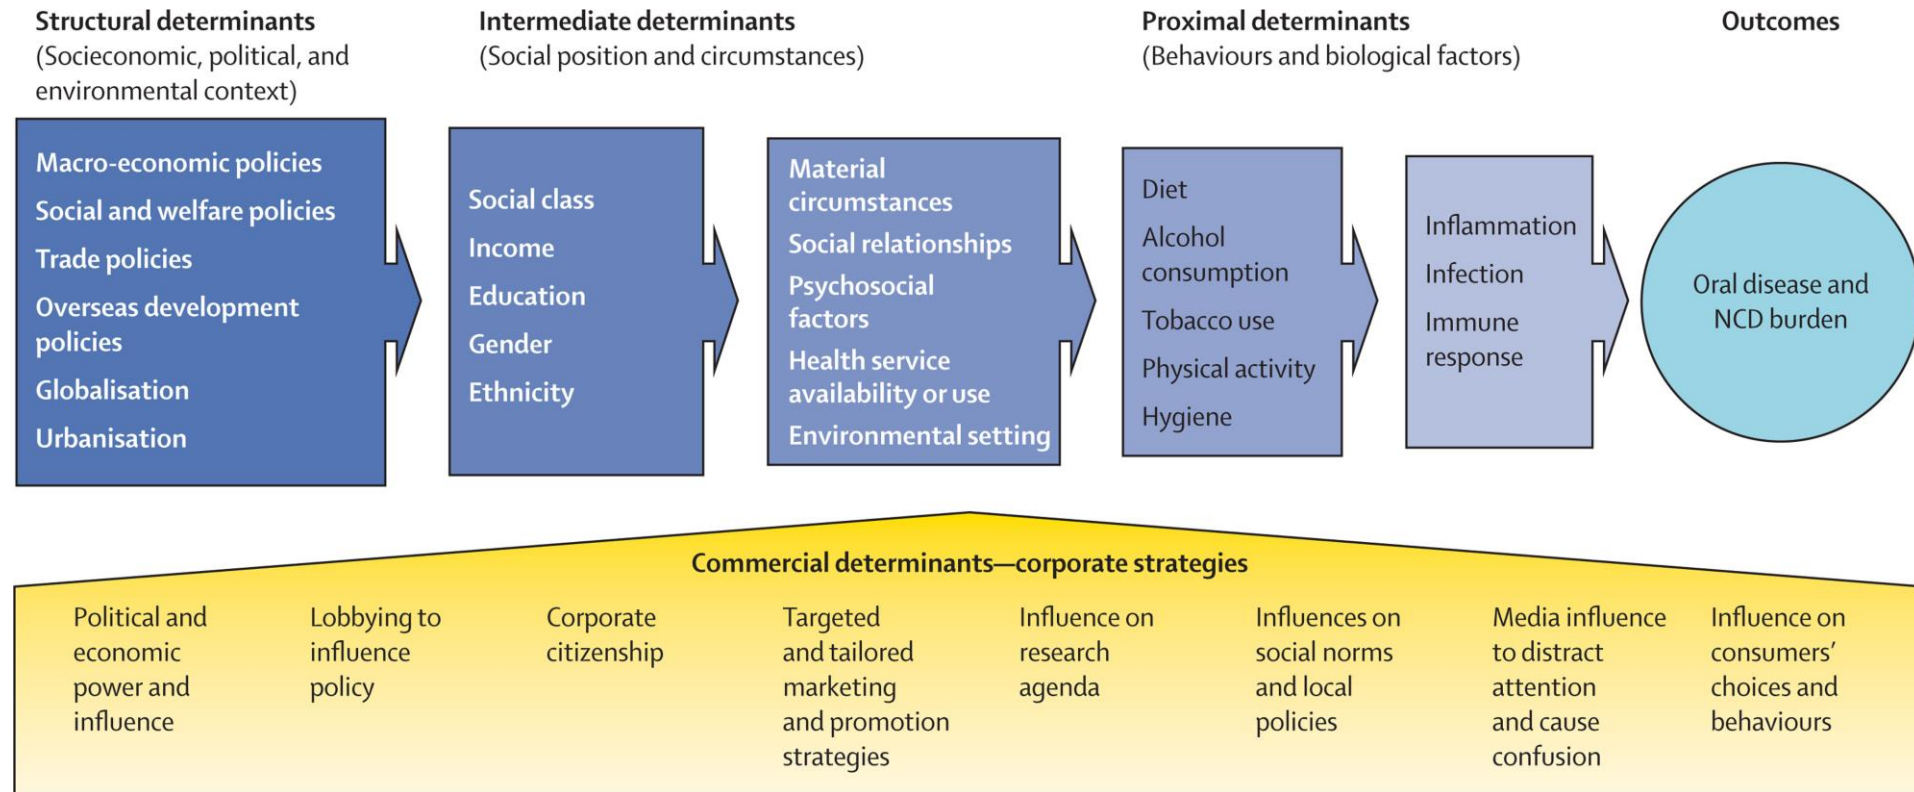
Structural determinants
(Socieconomic, political, and environmental context)

Intermediate determinants
(Social position and circumstances)

Proximal determinants
(Behaviours and biological factors)

Outcomes

Macro-economic policies
Social and welfare policies
Trade policies
Overseas development policies
Globalisation
Urbanisation

Social class
Income
Education
Gender
Ethnicity

Material circumstances
Social relationships
Psychosocial factors
Health service availability or use
Environmental setting

Diet
Alcohol consumption
Tobacco use
Physical activity
Hygiene

Inflammation
Infection
Immune response

Oral disease and NCD burden

Commercial determinants—corporate strategies

Political and economic power and influence

Lobbying to influence policy

Corporate citizenship

Targeted and tailored marketing and promotion strategies

Influence on research agenda

Influences on social norms and local policies

Media influence to distract attention and cause confusion

Influence on consumers' choices and behaviours